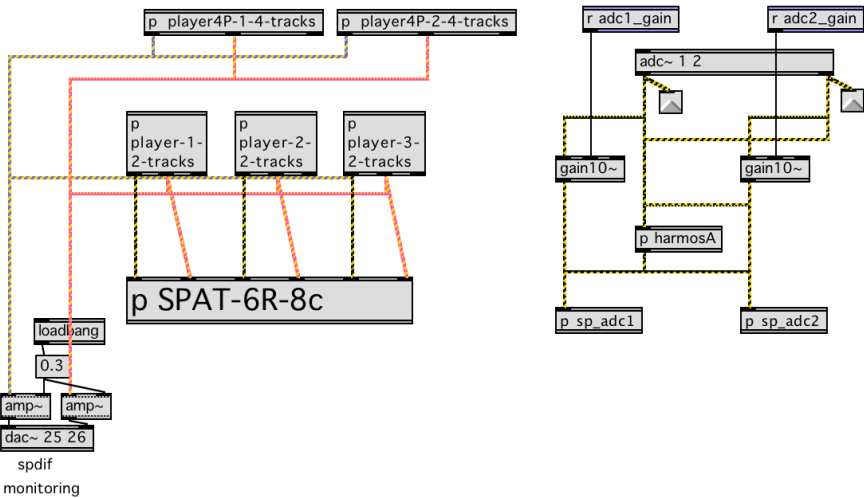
p player4P-1-4-tracks

p player4P-2-4-tracks

r adc1_gain

r adc2_gain

adc~ 1 2

p player-1-2-tracks

p player-2-2-tracks

p player-3-2-tracks

gain10~

gain10~

p harmosA

p SPAT-6R-8c

loadbang

0.3

amp~

amp~

dac~ 25 26

spdif monitoring

p sp_adc1

p sp_adc2